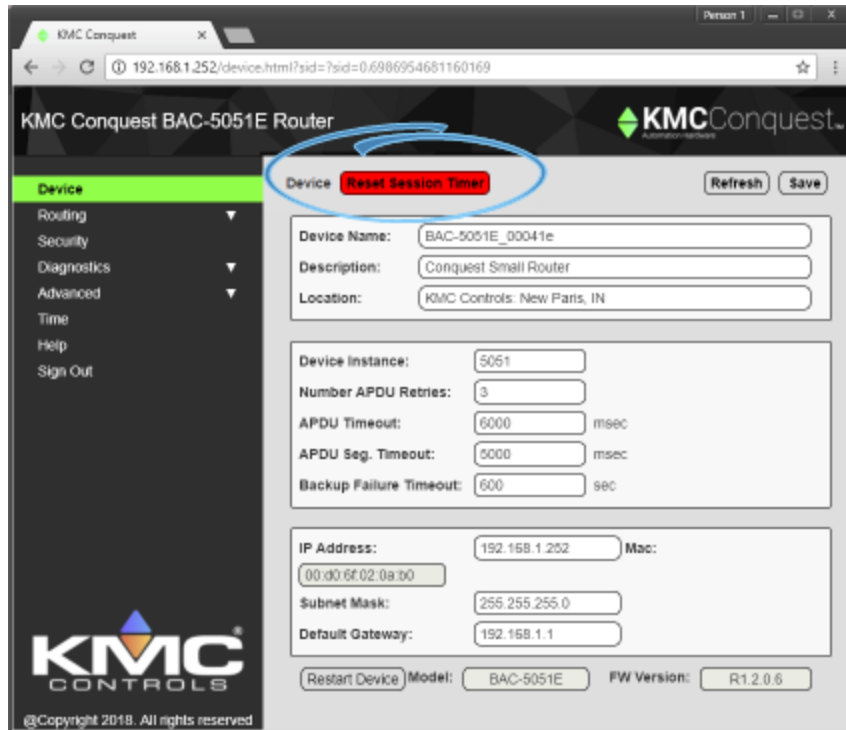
KMC Conquest ×

Person 1

192.168.1.252/device.html?sid=?sid=0.6986954681160169

KMC Conquest BAC-5051E Router

KMCConquest

Automation Hardware

Device
Routing ▼
Security
Diagnostics ▼
Advanced ▼
Time
Help
Sign Out

Device Reset Session Timer

Refresh Save

Device Name: BAC-5051E_00041e
Description: Conquest Small Router
Location: KMC Controls: New Paris, IN

Device Instance: 5051
Number APDU Retries: 3
APDU Timeout: 6000 msec
APDU Seg. Timeout: 5000 msec
Backup Failure Timeout: 600 sec

IP Address: 192.168.1.252 Mac:
00:d0:6f:02:0a:b0
Subnet Mask: 255.255.255.0
Default Gateway: 192.168.1.1

Restart Device Model: BAC-5051E FW Version: R1.2.0.6

KMC®
CONTROLS

@Copyright 2018. All rights reserved